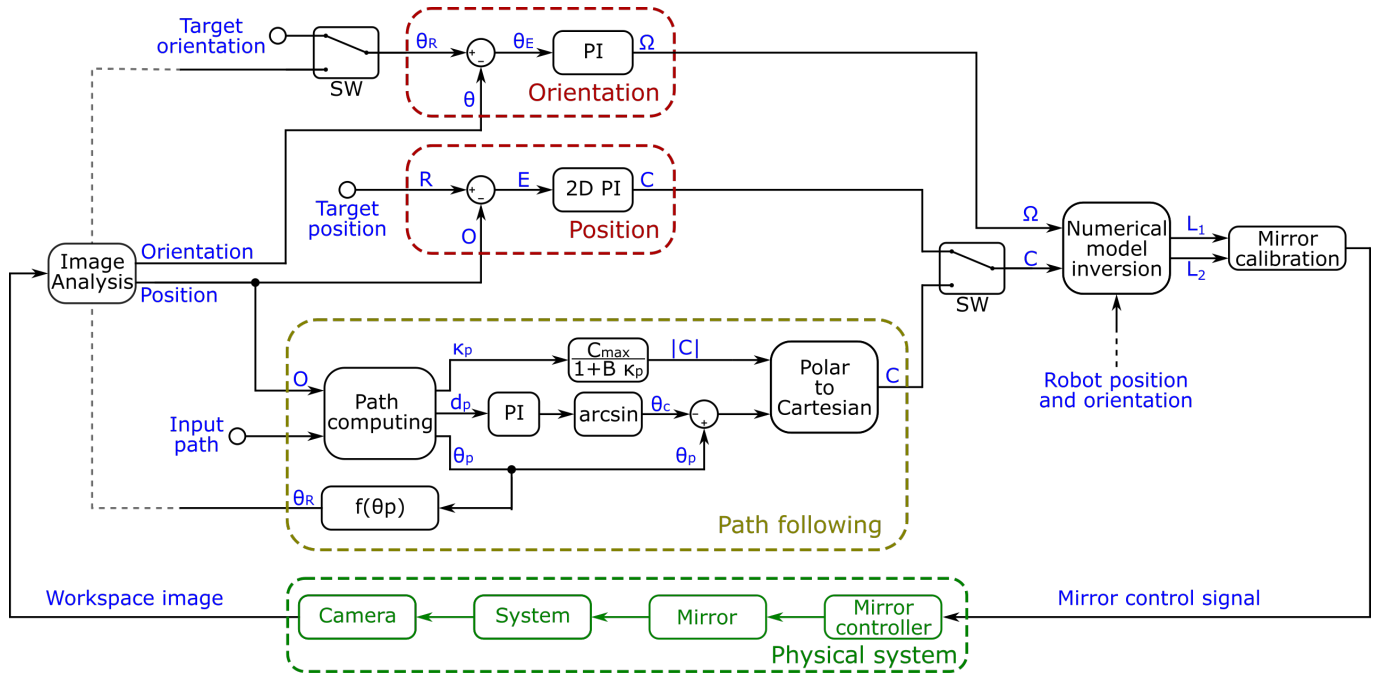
Target orientation

SW

$\theta_R$

+

−

$\theta_E$

PI

Ω

$\theta$

Orientation

Target position

R

+

−

E

2D PI

C

O

Position

Ω

Numerical model inversion

$L_1$

$L_2$

Mirror calibration

C

SW

Image Analysis

Orientation

Position

O

Path computing

$\kappa_p$

$\frac{C_{max}}{1+B\ \kappa_p}$

|C|

Polar to Cartesian

C

$d_p$

PI

arcsin

$\theta_c$

−

+

$\theta_p$

$\theta_p$

Input path

$\theta_R$

f(θp)

Path following

Robot position and orientation

Workspace image

Camera

System

Mirror

Mirror controller

Mirror control signal

Physical system